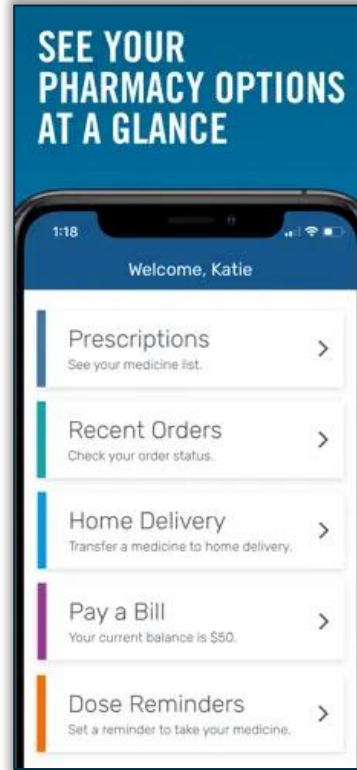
SEE YOUR PHARMACY OPTIONS AT A GLANCE

1:18

Welcome, Katie

Prescriptions
See your medicine list.
>

Recent Orders
Check your order status.
>

Home Delivery
Transfer a medicine to home delivery.
>

Pay a Bill
Your current balance is $50.
>

Dose Reminders
Set a reminder to take your medicine.
>